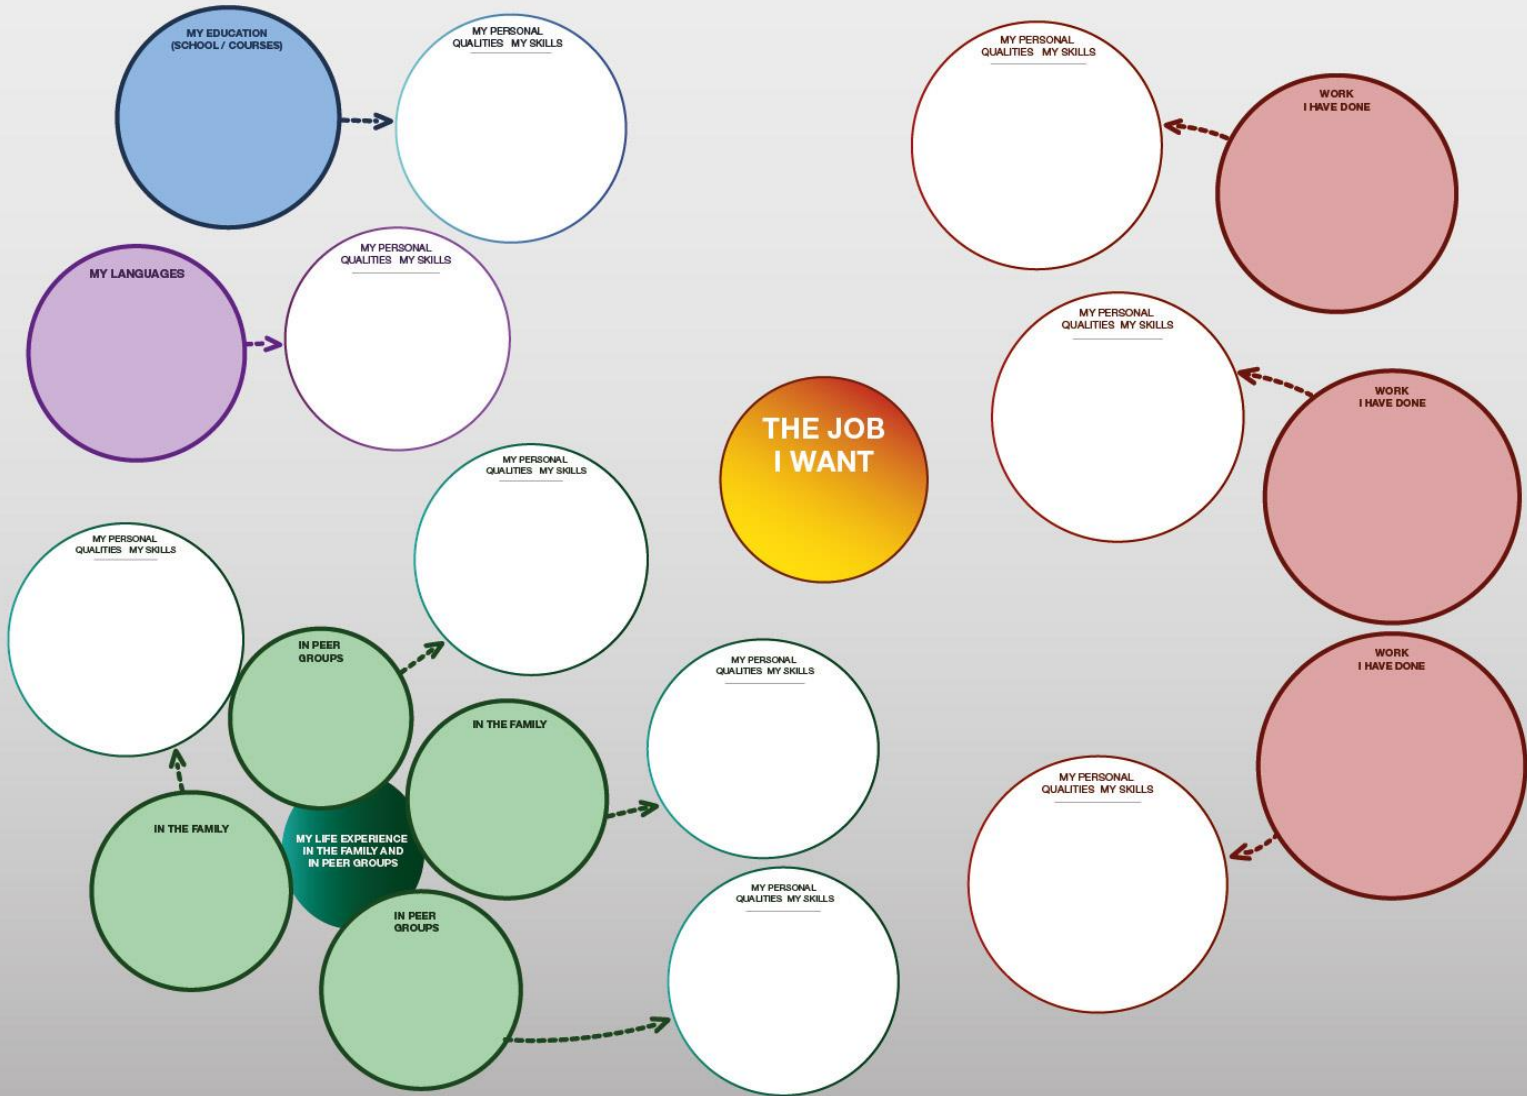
MY EDUCATION (SCHOOL / COURSES)

MY PERSONAL QUALITIES MY SKILLS

MY PERSONAL QUALITIES MY SKILLS

WORK I HAVE DONE

MY LANGUAGES

MY PERSONAL QUALITIES MY SKILLS

MY PERSONAL QUALITIES MY SKILLS

WORK I HAVE DONE

THE JOB I WANT

MY PERSONAL QUALITIES MY SKILLS

MY PERSONAL QUALITIES MY SKILLS

IN PEER GROUPS

WORK I HAVE DONE

MY PERSONAL QUALITIES MY SKILLS

IN THE FAMILY

MY PERSONAL QUALITIES MY SKILLS

IN THE FAMILY

MY LIFE EXPERIENCE IN THE FAMILY AND IN PEER GROUPS

IN PEER GROUPS

MY PERSONAL QUALITIES MY SKILLS